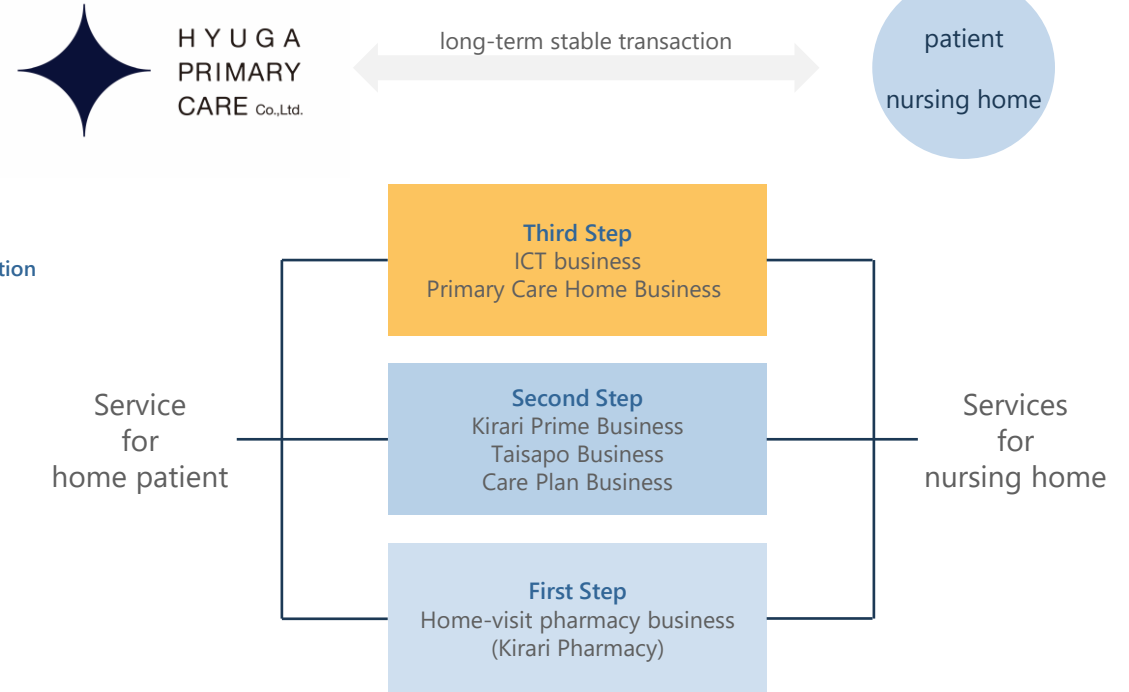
HYUGA PRIMARY CARE Co.,Ltd.

long-term stable transaction

patient

nursing home

tion

Third Step
ICT business
Primary Care Home Business

Service for home patient

Second Step
Kirari Prime Business
Taisapo Business
Care Plan Business

Services for nursing home

First Step
Home-visit pharmacy business
(Kirari Pharmacy)